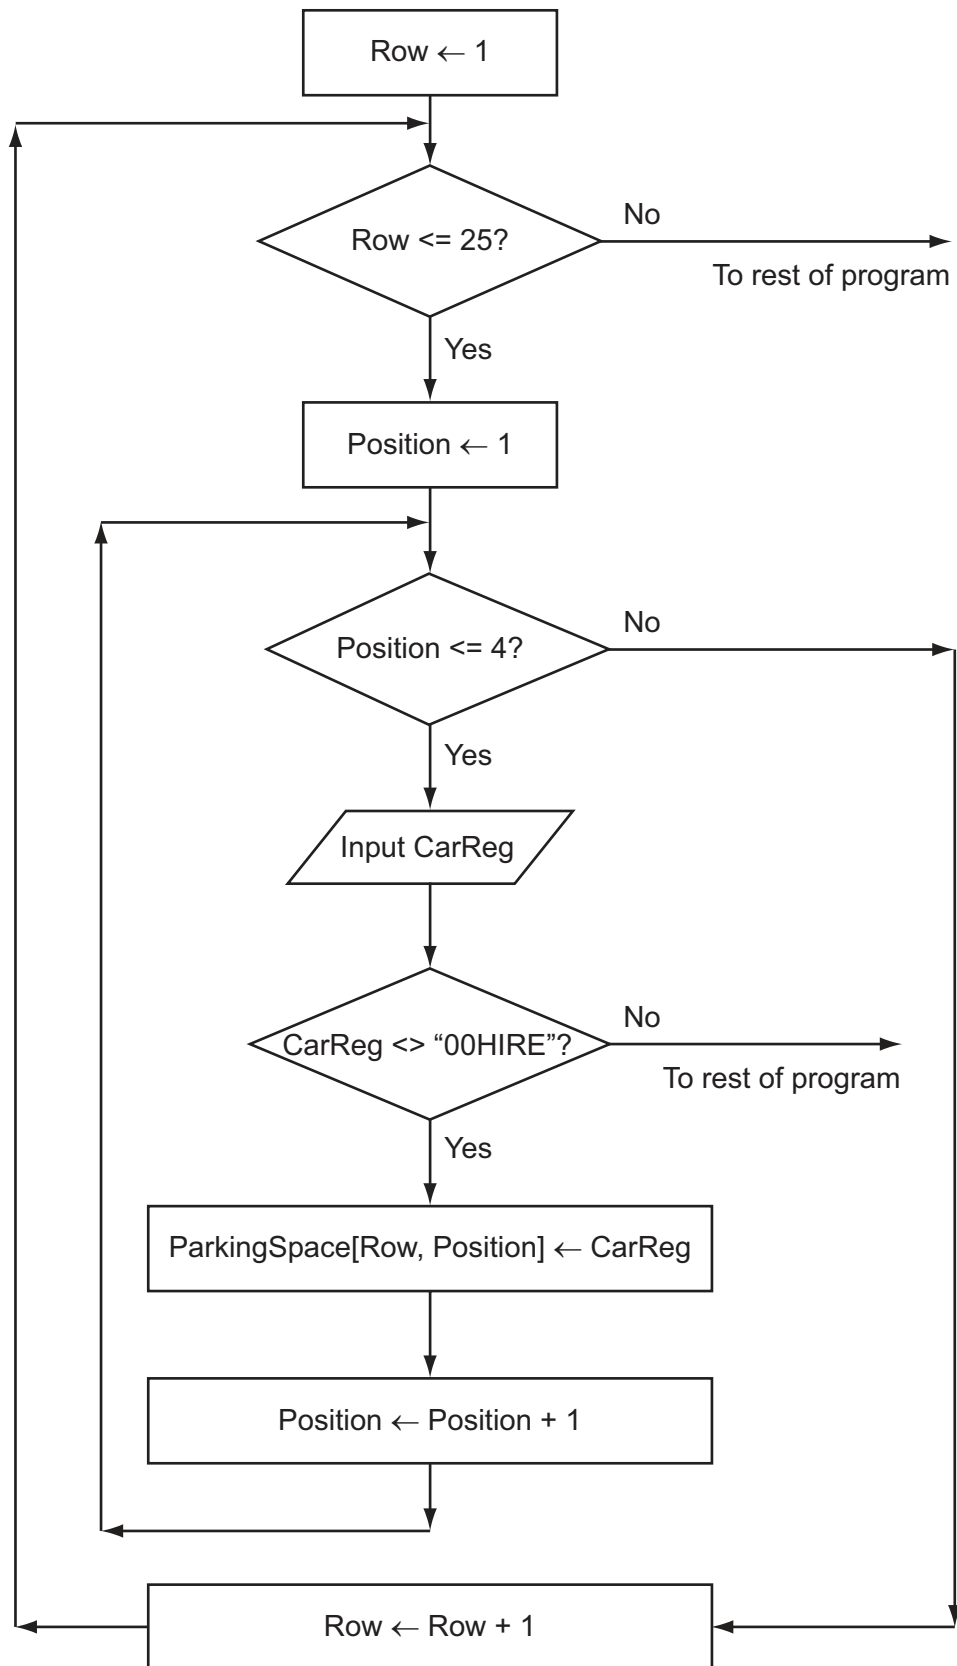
Row ← 1

Row <= 25?

No

To rest of program

Yes

Position ← 1

Position <= 4?

No

Yes

Input CarReg

CarReg <> “00HIRE”?

No

To rest of program

Yes

ParkingSpace[Row, Position] ← CarReg

Position ← Position + 1

Row ← Row + 1